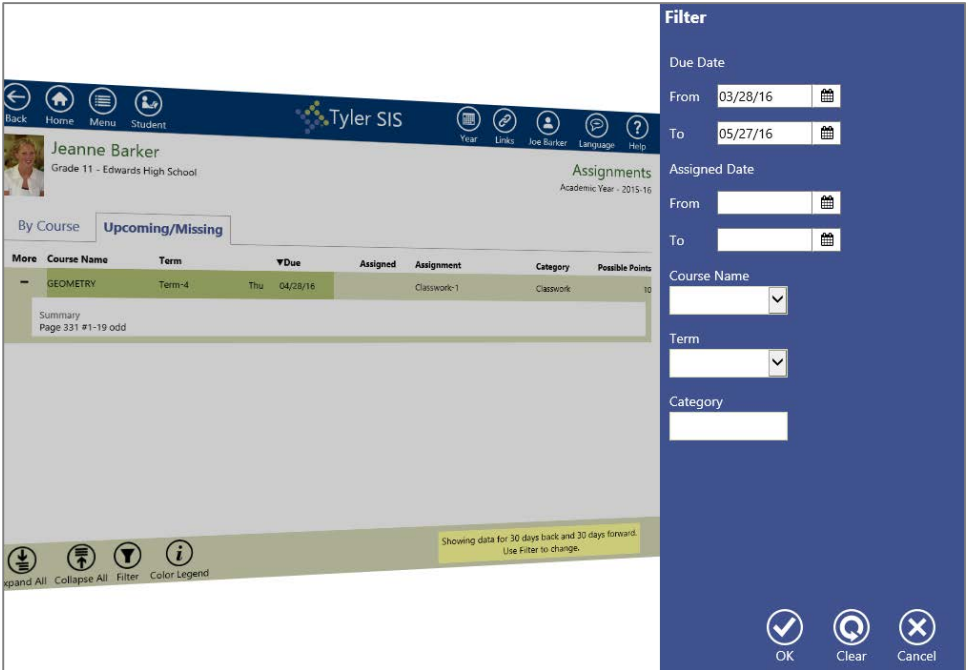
Back Home Menu Student

Tyler SIS

Year Links Joe Barker Language Help

Jeanne Barker
Grade 11 - Edwards High School

Assignments
Academic Year - 2015-16

By Course | Upcoming/Missing

| More | Course Name | Term | | ▼Due | Assigned | Assignment | Category | Possible Points |
|---|---|---|---|---|---|---|---|---|
| – | GEOMETRY | Term-4 | Thu | 04/28/16 | | Classwork-1 | Classwork | 10 |

Summary
Page 331 #1-19 odd

xpand All Collapse All Filter Color Legend

Showing data for 30 days back and 30 days forward. Use Filter to change.

Filter

Due Date
From 03/28/16
To 05/27/16

Assigned Date
From
To

Course Name

Term

Category

OK Clear Cancel